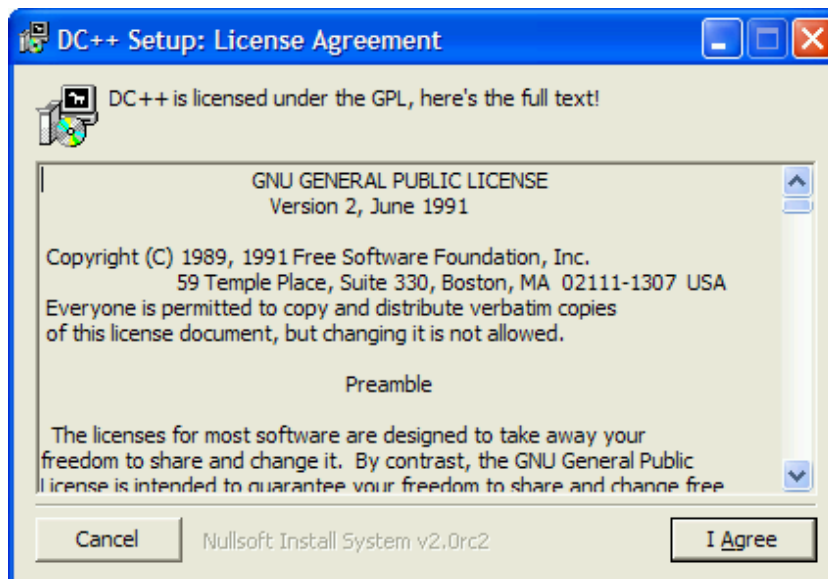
DC++ Setup: License Agreement

DC++ is licensed under the GPL, here's the full text!

GNU GENERAL PUBLIC LICENSE
Version 2, June 1991

Copyright (C) 1989, 1991 Free Software Foundation, Inc.
59 Temple Place, Suite 330, Boston, MA 02111-1307 USA
Everyone is permitted to copy and distribute verbatim copies
of this license document, but changing it is not allowed.

Preamble

The licenses for most software are designed to take away your freedom to share and change it. By contrast, the GNU General Public License is intended to guarantee your freedom to share and change free

Cancel

Nullsoft Install System v2.0rc2

I Agree